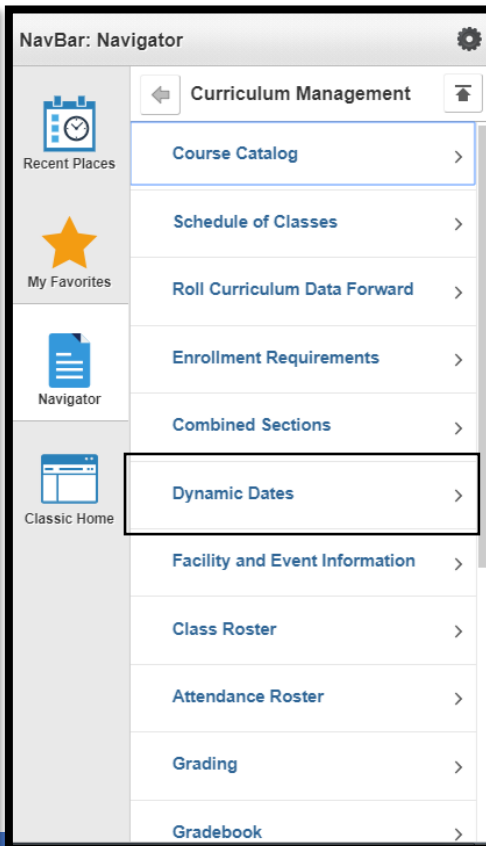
NavBar: Navigator

Recent Places

My Favorites

Navigator

Classic Home

Curriculum Management

Course Catalog

Schedule of Classes

Roll Curriculum Data Forward

Enrollment Requirements

Combined Sections

Dynamic Dates

Facility and Event Information

Class Roster

Attendance Roster

Grading

Gradebook